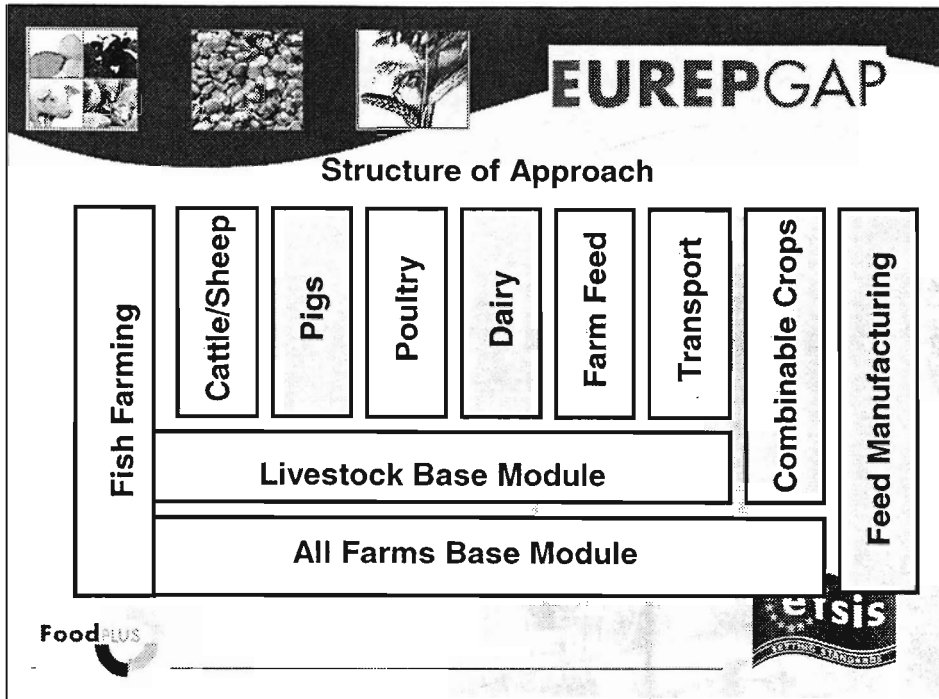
EUREPGAP

Structure of Approach

Fish Farming

Cattle/Sheep

Pigs

Poultry

Dairy

Farm Feed

Transport

Combinable Crops

Feed Manufacturing

Livestock Base Module

All Farms Base Module

FoodPLUS

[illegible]ersis

SETTING STANDARDS